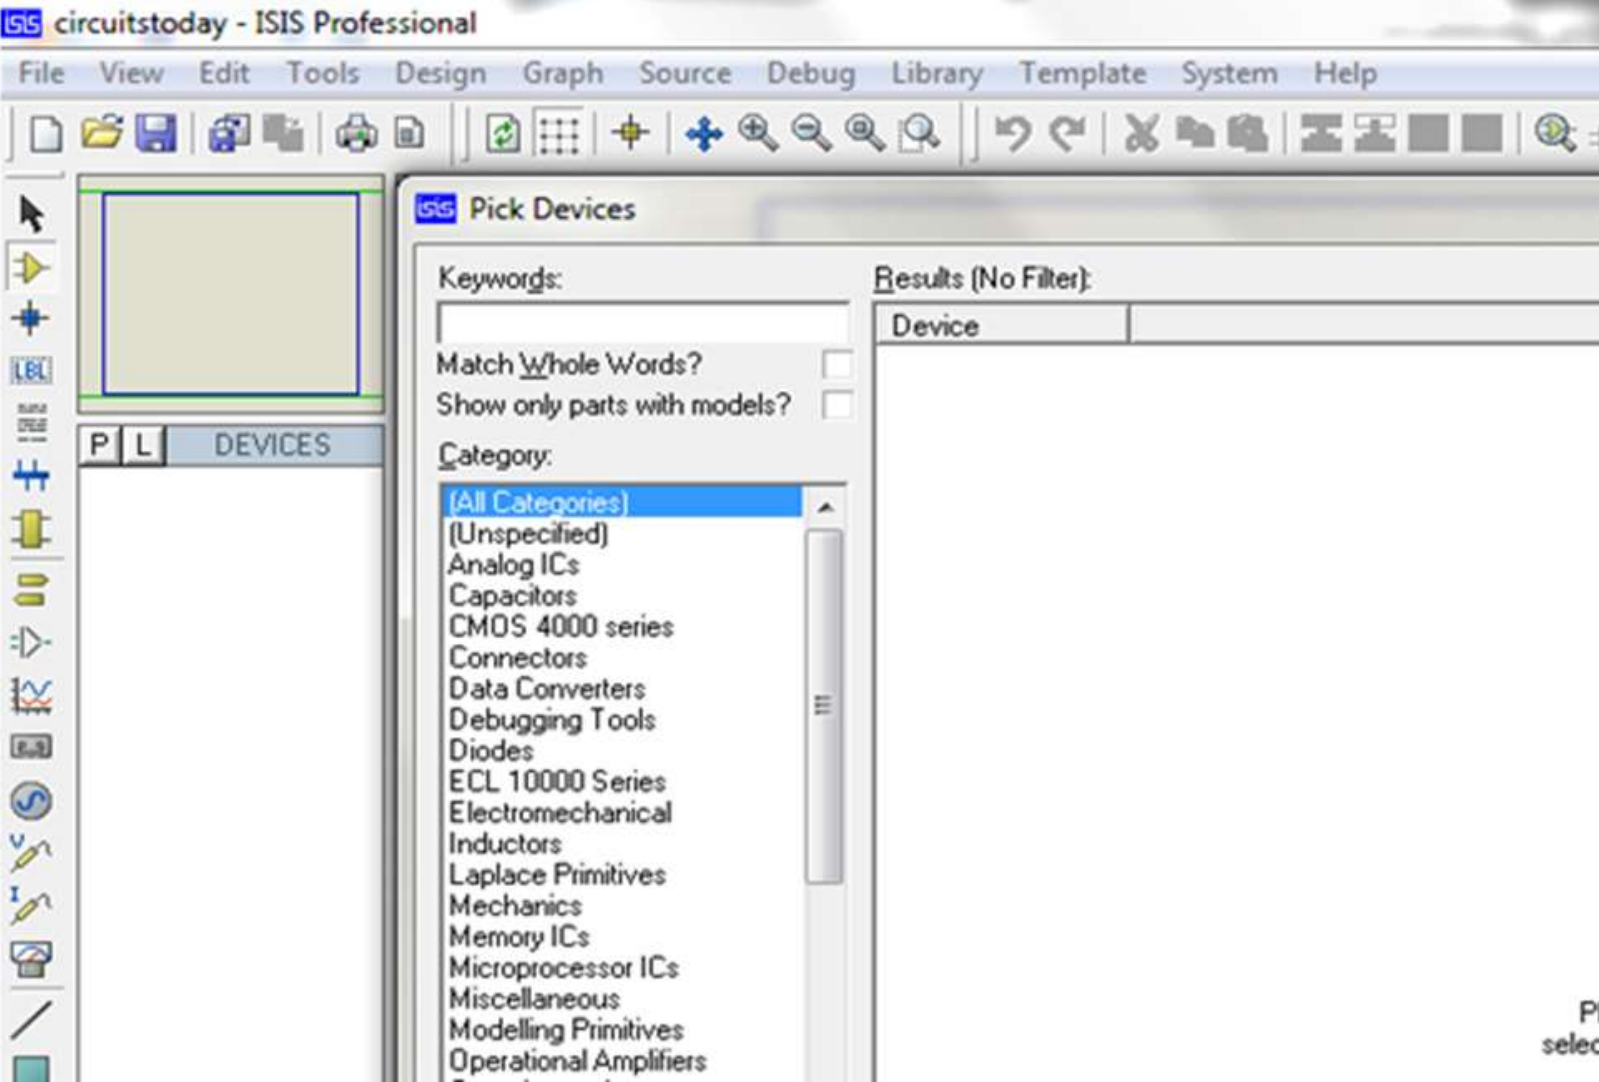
ISIS circuitstoday - ISIS Professional

File View Edit Tools Design Graph Source Debug Library Template System Help

LBL

P L DEVICES

ISIS Pick Devices

Keywords:

Match Whole Words?

Show only parts with models?

Category:

(All Categories)
(Unspecified)
Analog ICs
Capacitors
CMOS 4000 series
Connectors
Data Converters
Debugging Tools
Diodes
ECL 10000 Series
Electromechanical
Inductors
Laplace Primitives
Mechanics
Memory ICs
Microprocessor ICs
Miscellaneous
Modelling Primitives
Operational Amplifiers

Results (No Filter):

Device

P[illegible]
selec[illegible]